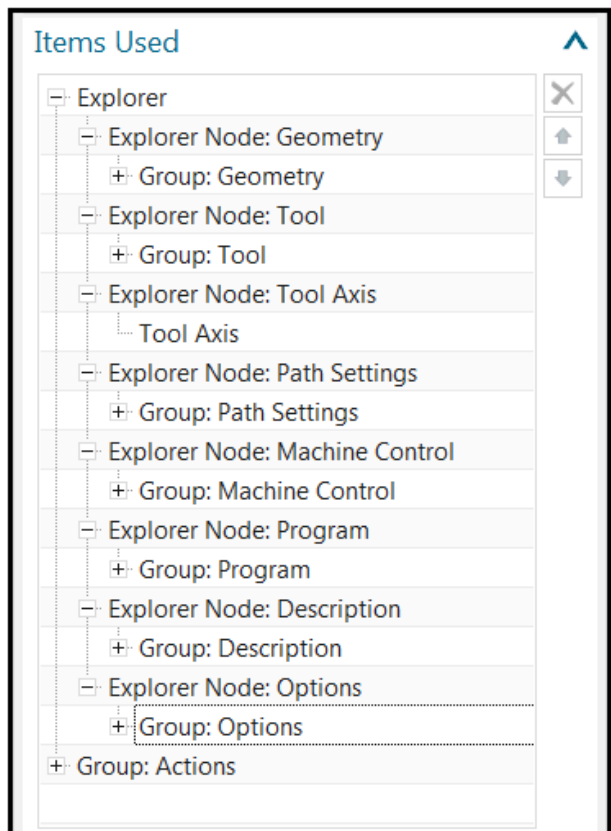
Items Used

Explorer
Explorer Node: Geometry
Group: Geometry
Explorer Node: Tool
Group: Tool
Explorer Node: Tool Axis
Tool Axis
Explorer Node: Path Settings
Group: Path Settings
Explorer Node: Machine Control
Group: Machine Control
Explorer Node: Program
Group: Program
Explorer Node: Description
Group: Description
Explorer Node: Options
Group: Options
Group: Actions